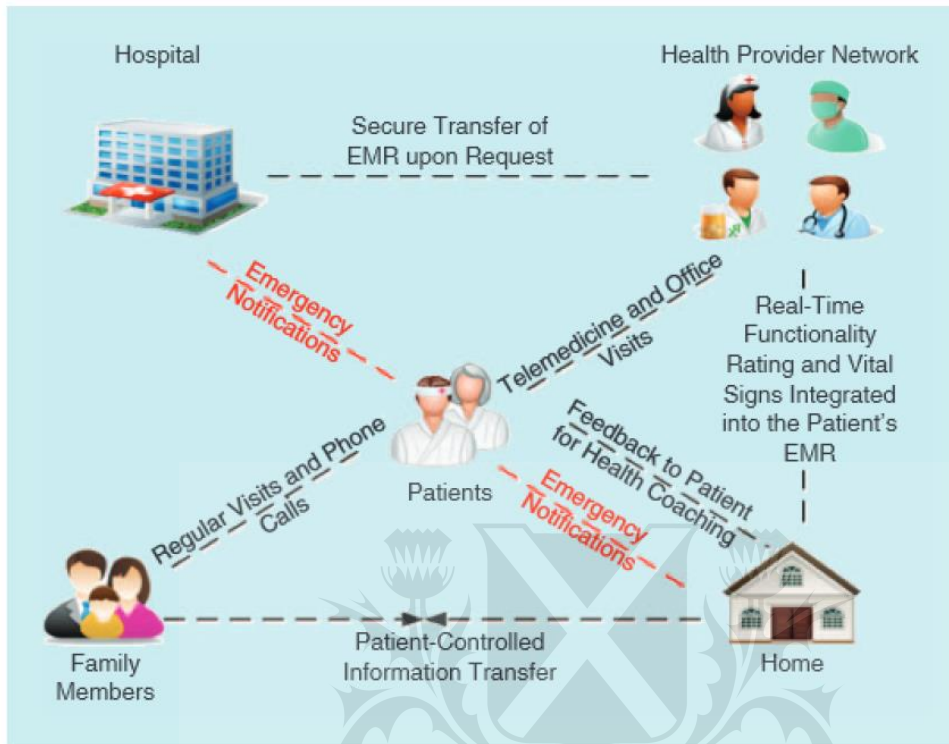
Hospital

Health Provider Network

Secure Transfer of EMR upon Request

Emergency Notifications

Telemedicine and Office Visits

Real-Time Functionality Rating and Vital Signs Integrated into the Patient's EMR

Feedback to Patient for Health Coaching

Regular Visits and Phone Calls

Patients

Emergency Notifications

Family Members

Patient-Controlled Information Transfer

Home